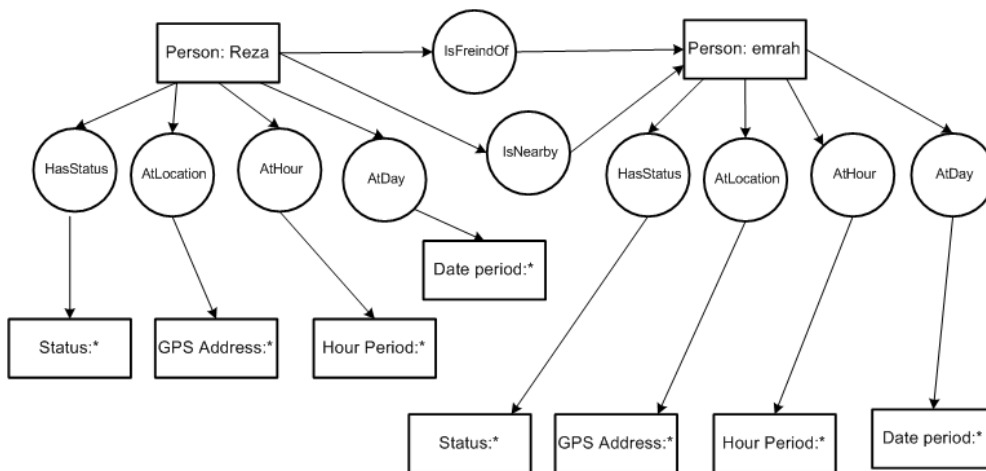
Person: Reza

IsFreindOf

Person: emrah

IsNearby

HasStatus

AtLocation

AtHour

AtDay

Date period:*

Status:*

GPS Address:*

Hour Period:*

HasStatus

AtLocation

AtHour

AtDay

Status:*

GPS Address:*

Hour Period:*

Date period:*